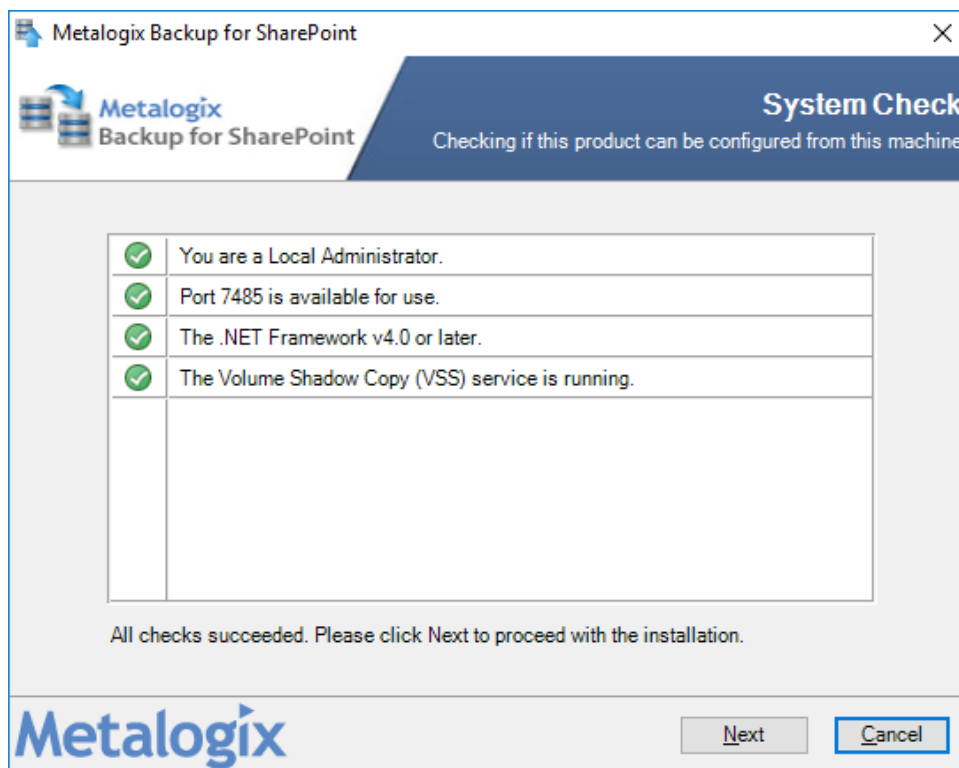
Metalogix Backup for SharePoint

Metalogix
Backup for SharePoint

System Check
Checking if this product can be configured from this machine

| | |
|---|---|
| ✓ | You are a Local Administrator. |
| ✓ | Port 7485 is available for use. |
| ✓ | The .NET Framework v4.0 or later. |
| ✓ | The Volume Shadow Copy (VSS) service is running. |

All checks succeeded. Please click Next to proceed with the installation.

Metalogix

Next

Cancel